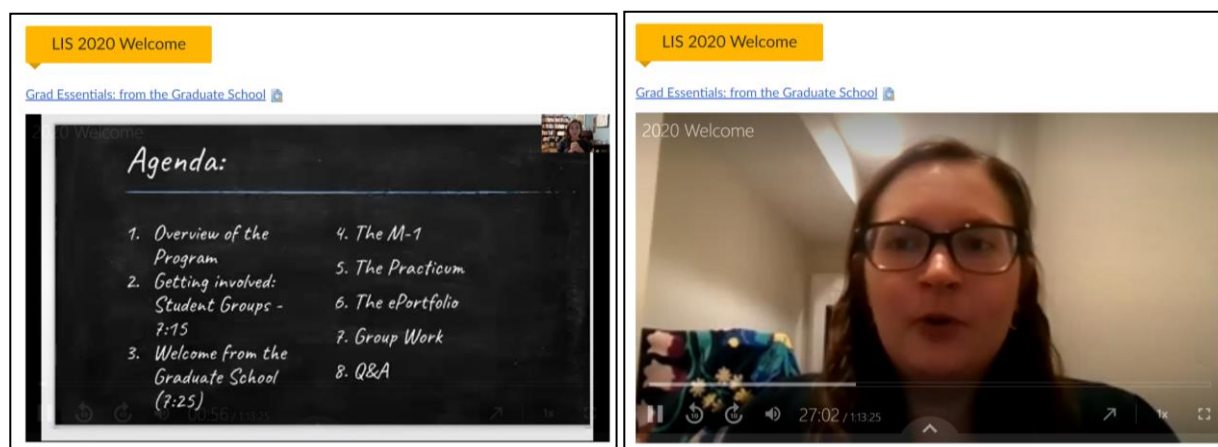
LIS 2020 Welcome

Grad Essentials: from the Graduate School

2020 Welcome

Agenda:

1. Overview of the Program
2. Getting involved: Student Groups - 7:15
3. Welcome from the Graduate School (7:25)

4. The M-1
5. The Practicum
6. The ePortfolio
7. Group Work
8. Q&A

00:56 / 1:13:25

1x

LIS 2020 Welcome

Grad Essentials: from the Graduate School

2020 Welcome

27:02 / 1:13:25

1x